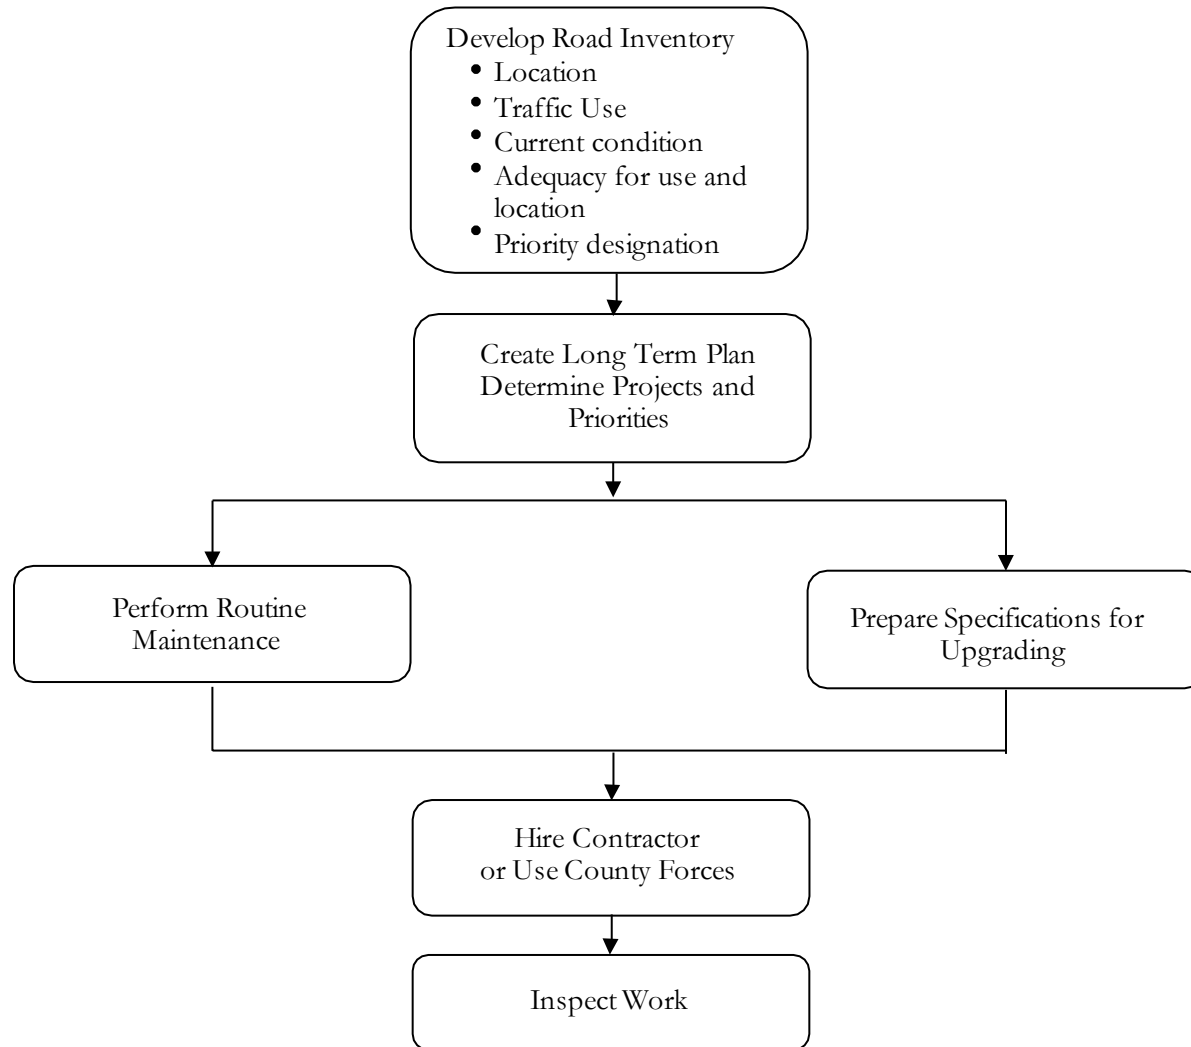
Develop Road Inventory
- Location
- Traffic Use
- Current condition
- Adequacy for use and location
- Priority designation

Create Long Term Plan
Determine Projects and Priorities

Perform Routine Maintenance

Prepare Specifications for Upgrading

Hire Contractor
or Use County Forces

Inspect Work